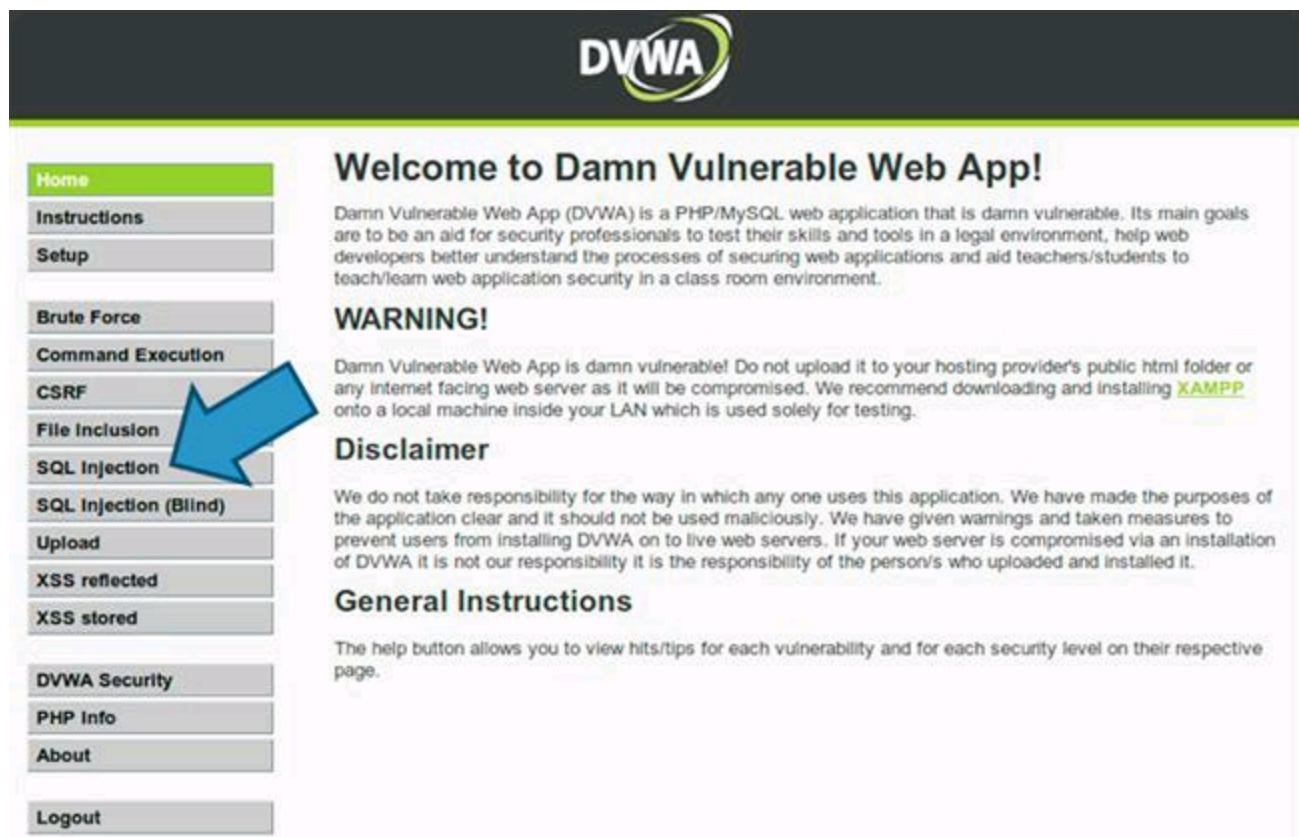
DVWA

Home
Instructions
Setup

Brute Force
Command Execution
CSRF
File Inclusion
SQL Injection
SQL Injection (Blind)
Upload
XSS reflected
XSS stored

DVWA Security
PHP Info
About

Logout

Welcome to Damn Vulnerable Web App!

Damn Vulnerable Web App (DVWA) is a PHP/MySQL web application that is damn vulnerable. Its main goals are to be an aid for security professionals to test their skills and tools in a legal environment, help web developers better understand the processes of securing web applications and aid teachers/students to teach/learn web application security in a class room environment.

WARNING!

Damn Vulnerable Web App is damn vulnerable! Do not upload it to your hosting provider's public html folder or any internet facing web server as it will be compromised. We recommend downloading and installing XAMPP onto a local machine inside your LAN which is used solely for testing.

Disclaimer

We do not take responsibility for the way in which any one uses this application. We have made the purposes of the application clear and it should not be used maliciously. We have given warnings and taken measures to prevent users from installing DVWA on to live web servers. If your web server is compromised via an installation of DVWA it is not our responsibility it is the responsibility of the person/s who uploaded and installed it.

General Instructions

The help button allows you to view hits/tips for each vulnerability and for each security level on their respective page.